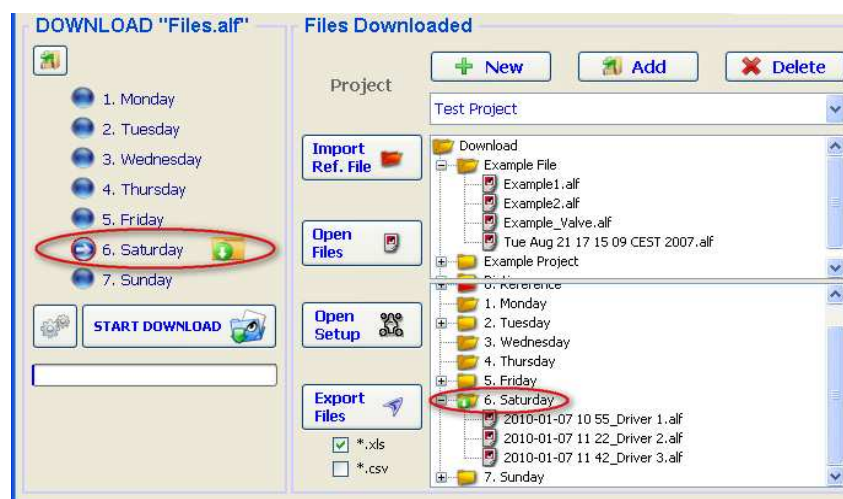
DOWNLOAD "Files.alf"

1. Monday
2. Tuesday
3. Wednesday
4. Thursday
5. Friday
6. Saturday
7. Sunday

START DOWNLOAD

Files Downloaded

Project

New
Add
Delete

Test Project

Import Ref. File

Open Files

Open Setup

Export Files

*.xls
*.csv

Download
Example File
Example1.alf
Example2.alf
Example_Valve.alf
Tue Aug 21 17 15 09 CEST 2007.alf
Example Project
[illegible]

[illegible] Reference
1. Monday
2. Tuesday
3. Wednesday
4. Thursday
5. Friday
6. Saturday
2010-01-07 10 55_Driver 1.alf
2010-01-07 11 22_Driver 2.alf
2010-01-07 11 42_Driver 3.alf
7. Sunday